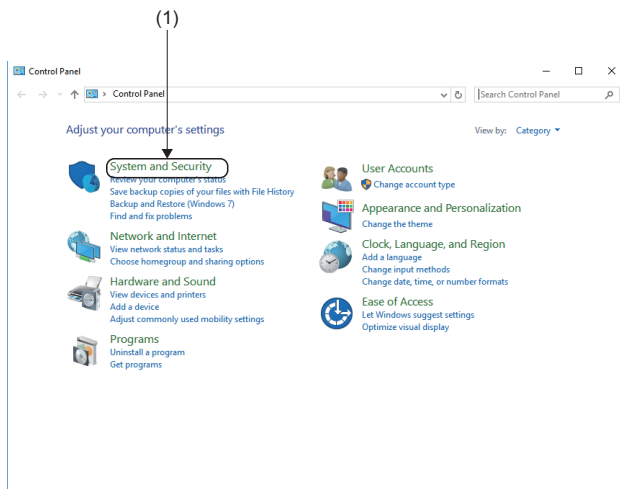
(1)

Control Panel

Control Panel

Search Control Panel

Adjust your computer's settings

View by: Category

System and Security
Review your computer's status
Save backup copies of your files with File History
Backup and Restore (Windows 7)
Find and fix problems

Network and Internet
View network status and tasks
Choose homegroup and sharing options

Hardware and Sound
View devices and printers
Add a device
Adjust commonly used mobility settings

Programs
Uninstall a program
Get programs

User Accounts
Change account type

Appearance and Personalization
Change the theme

Clock, Language, and Region
Add a language
Change input methods
Change date, time, or number formats

Ease of Access
Let Windows suggest settings
Optimize visual display